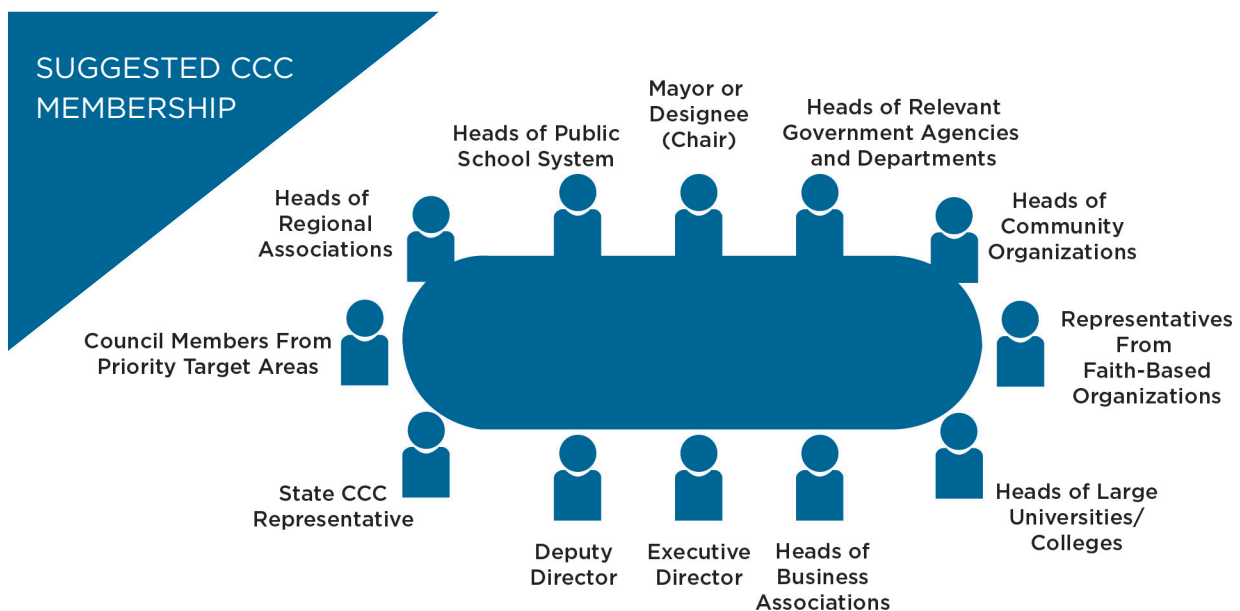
SUGGESTED CCC MEMBERSHIP

Heads of Regional Associations

Heads of Public School System

Mayor or Designee (Chair)

Heads of Relevant Government Agencies and Departments

Heads of Community Organizations

Council Members From Priority Target Areas

Representatives From Faith-Based Organizations

State CCC Representative

Deputy Director

Executive Director

Heads of Business Associations

Heads of Large Universities/ Colleges